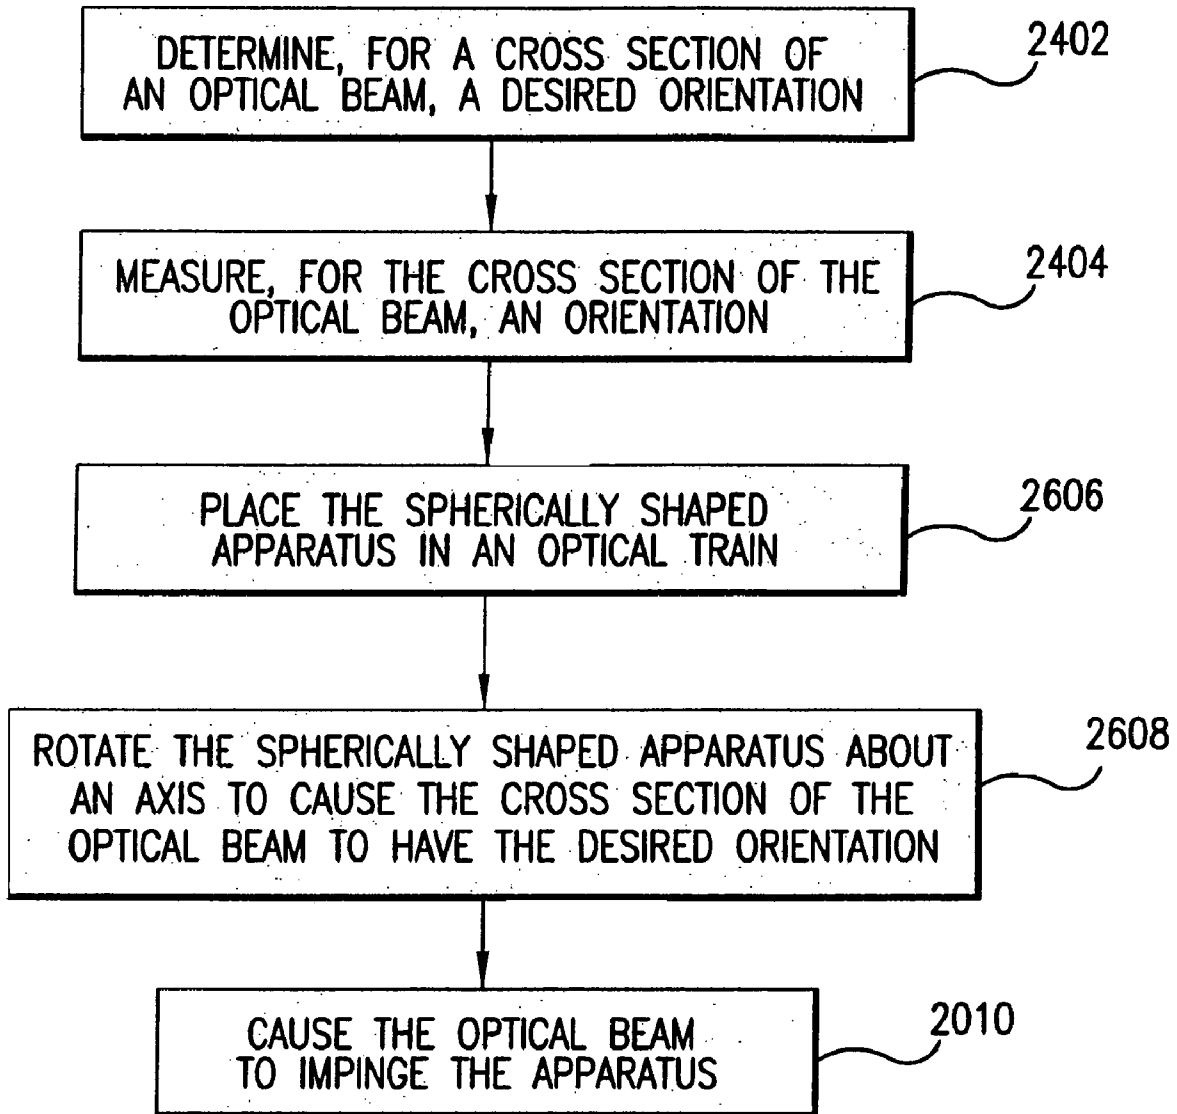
DETERMINE, FOR A CROSS SECTION OF AN OPTICAL BEAM, A DESIRED ORIENTATION

2402

MEASURE, FOR THE CROSS SECTION OF THE OPTICAL BEAM, AN ORIENTATION

2404

PLACE THE SPHERICALLY SHAPED APPARATUS IN AN OPTICAL TRAIN

2606

ROTATE THE SPHERICALLY SHAPED APPARATUS ABOUT AN AXIS TO CAUSE THE CROSS SECTION OF THE OPTICAL BEAM TO HAVE THE DESIRED ORIENTATION

2608

CAUSE THE OPTICAL BEAM TO IMPINGE THE APPARATUS

2010